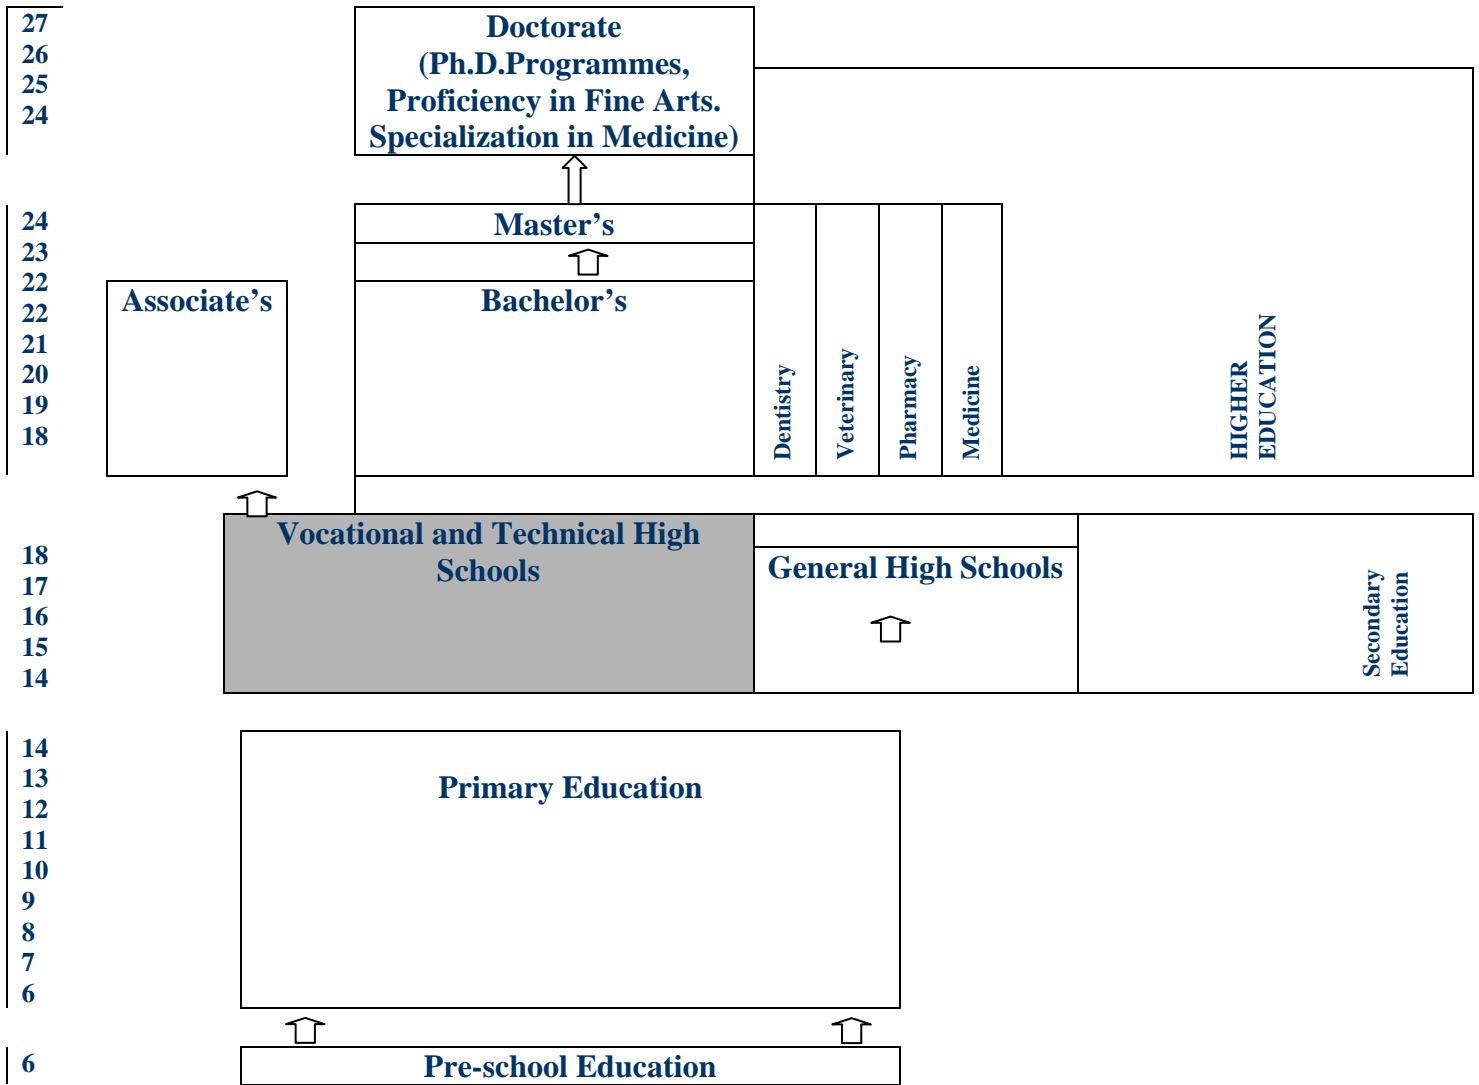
27
26
25
24

Doctorate
(Ph.D.Programmes,
Proficiency in Fine Arts.
Specialization in Medicine)

24
23
22
22
21
20
19
18

Associate’s

Master’s

Bachelor’s

Dentistry

Veterinary

Pharmacy

Medicine

HIGHER EDUCATION

18
17
16
15
14

Vocational and Technical High Schools

General High Schools

Secondary Education

14
13
12
11
10
9
8
7
6

Primary Education

6

Pre-school Education